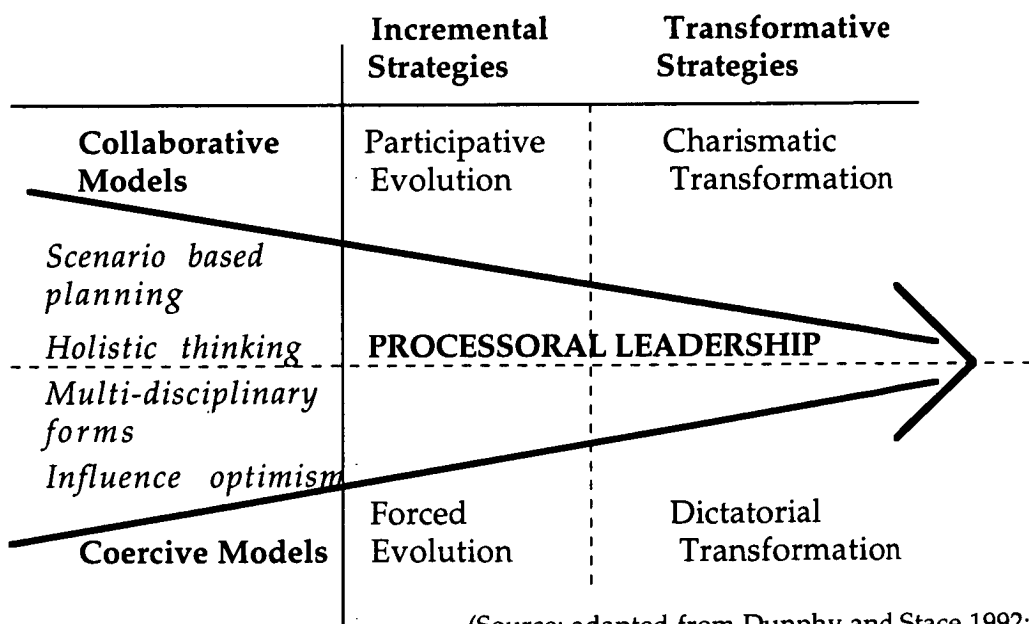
| | Incremental Strategies | Transformative Strategies |
|---|---|---|
| Collaborative Models | Participative Evolution | Charismatic Transformation |
| *Scenario based planning* | | |
| *Holistic thinking* | PROCESSORAL LEADERSHIP | |
| *Multi-disciplinary forms* | | |
| *Influence optimism* | | |
| Coercive Models | Forced Evolution | Dictatorial Transformation |

(Source: adapted from Dunphy and Stace 1992: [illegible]